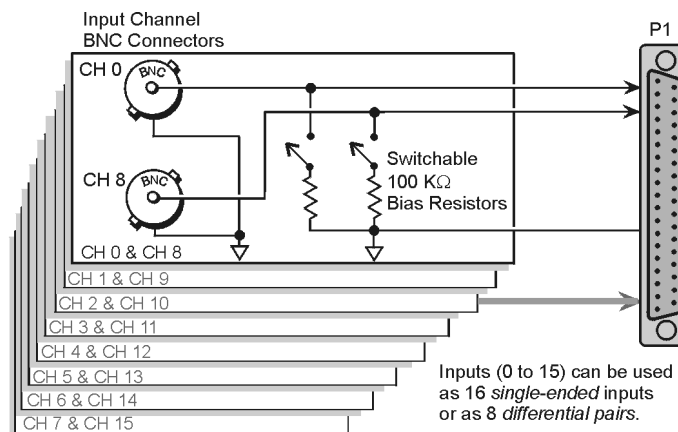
Input Channel
BNC Connectors

P1

CH 0

BNC

CH 8

BNC

Switchable
100 K$\Omega$
Bias Resistors

CH 0 & CH 8
CH 1 & CH 9
CH 2 & CH 10
CH 3 & CH 11
CH 4 & CH 12
CH 5 & CH 13
CH 6 & CH 14
CH 7 & CH 15

Inputs (0 to 15) can be used as 16 single-ended inputs or as 8 differential pairs.